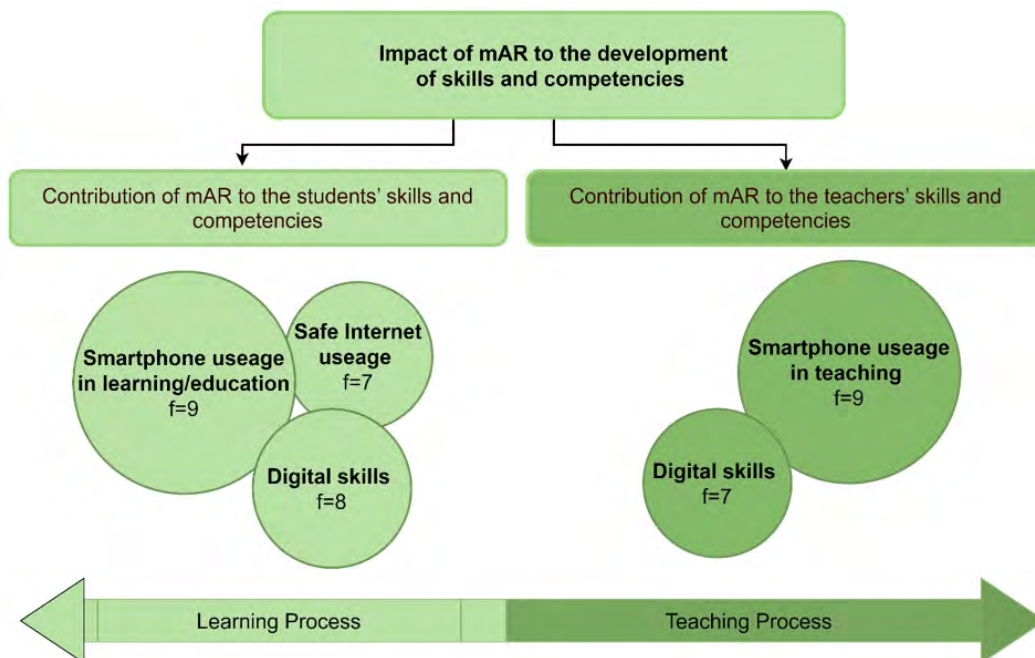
Impact of mAR to the development of skills and competencies

Contribution of mAR to the students' skills and competencies

Contribution of mAR to the teachers' skills and competencies

Smartphone useage in learning/education
f=9

Safe Internet useage
f=7

Digital skills
f=8

Smartphone useage in teaching
f=9

Digital skills
f=7

Learning Process

Teaching Process